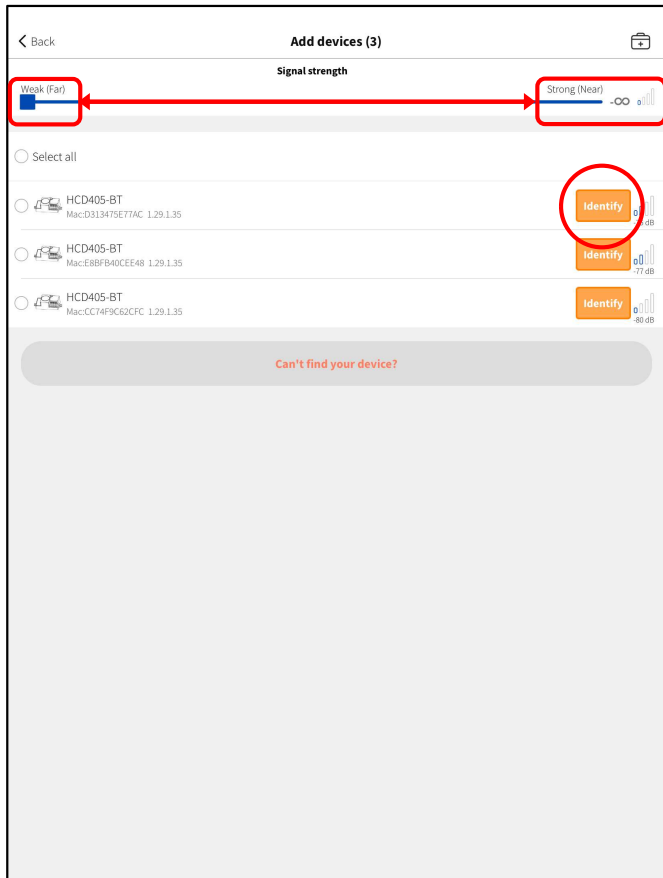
Back

Add devices (3)

Signal strength

Weak (Far)

Strong (Near)

-∞

Select all

HCD405-BT
Mac:D313475E77AC 1.29.1.35

Identify

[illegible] dB

HCD405-BT
Mac:E8BFB40CEE48 1.29.1.35

Identify

-77 dB

HCD405-BT
Mac:CC74F9C62CFC 1.29.1.35

Identify

-80 dB

Can't find your device?